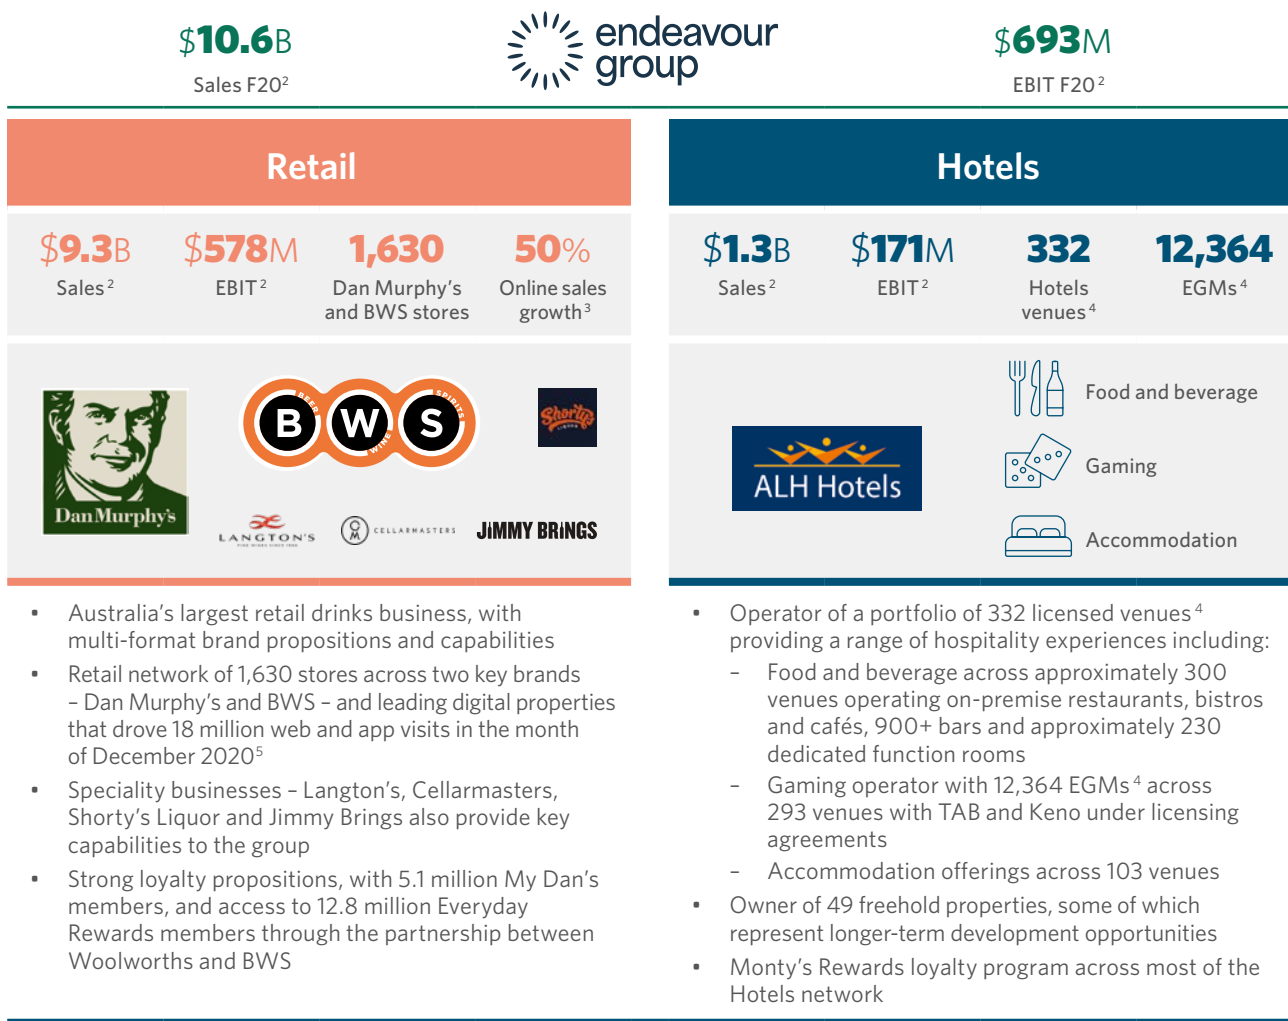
$10.6B
Sales F20$^{2}$

endeavour group

$693M
EBIT F20$^{2}$

Retail

$9.3B
Sales$^{2}$

$578M
EBIT$^{2}$

1,630
Dan Murphy's and BWS stores

50%
Online sales growth$^{3}$

Dan Murphy's

BEER B W S SPIRITS WINE

Shorty's LIQUOR

LANGTON'S FINE WINES SINCE 1988

CELLARMASTERS

JiMMY BRiNGS

- Australia's largest retail drinks business, with multi-format brand propositions and capabilities
- Retail network of 1,630 stores across two key brands – Dan Murphy's and BWS – and leading digital properties that drove 18 million web and app visits in the month of December 2020$^{5}$
- Speciality businesses – Langton's, Cellarmasters, Shorty's Liquor and Jimmy Brings also provide key capabilities to the group
- Strong loyalty propositions, with 5.1 million My Dan's members, and access to 12.8 million Everyday Rewards members through the partnership between Woolworths and BWS

Hotels

$1.3B
Sales$^{2}$

$171M
EBIT$^{2}$

332
Hotels venues$^{4}$

12,364
EGMs$^{4}$

ALH Hotels

Food and beverage

Gaming

Accommodation

- Operator of a portfolio of 332 licensed venues$^{4}$ providing a range of hospitality experiences including:
 – Food and beverage across approximately 300 venues operating on-premise restaurants, bistros and cafés, 900+ bars and approximately 230 dedicated function rooms
 – Gaming operator with 12,364 EGMs$^{4}$ across 293 venues with TAB and Keno under licensing agreements
 – Accommodation offerings across 103 venues
- Owner of 49 freehold properties, some of which represent longer-term development opportunities
- Monty's Rewards loyalty program across most of the Hotels network